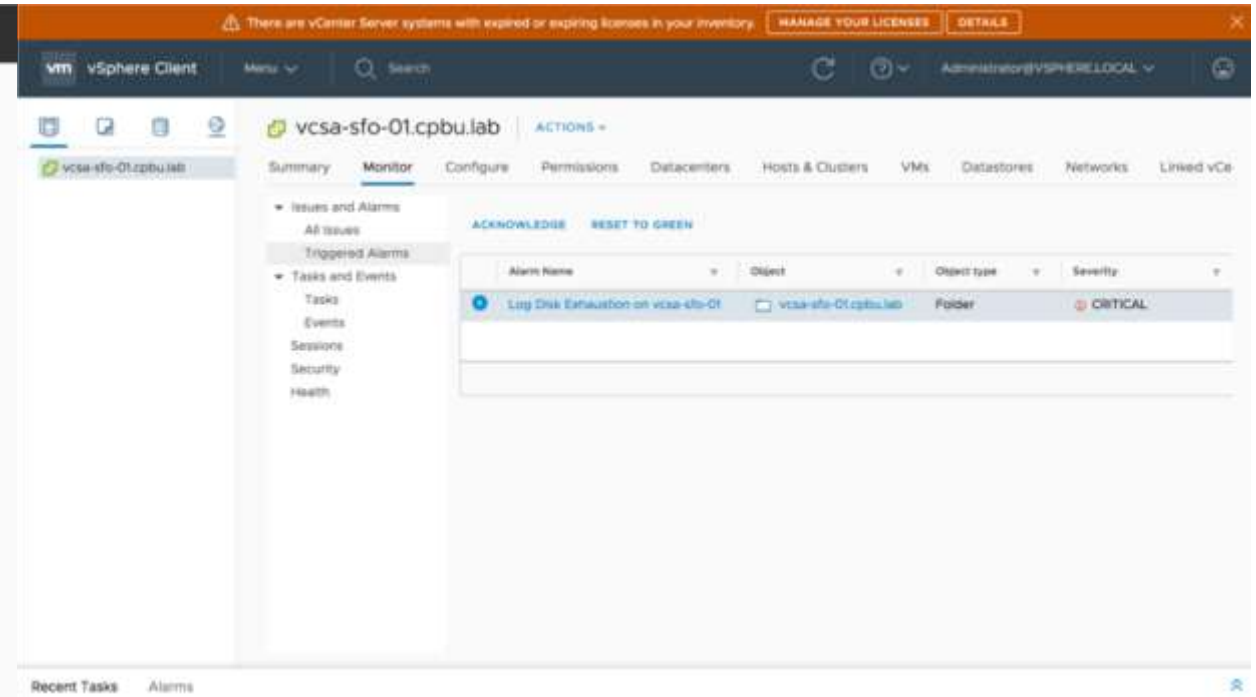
There are vCenter Server systems with expired or expiring licenses in your inventory. MANAGE YOUR LICENSES DETAILS

vm vSphere Client Menu Search Administrator@VSPHERE.LOCAL

vcsa-sfo-01.cpbu.lab

vcsa-sfo-01.cpbu.lab ACTIONS

Summary Monitor Configure Permissions Datacenters Hosts & Clusters VMs Datastores Networks Linked vCe

Issues and Alarms
All Issues
Triggered Alarms
Tasks and Events
Tasks
Events
Sessions
Security
Health

ACKNOWLEDGE RESET TO GREEN

| Alarm Name | Object | Object type | Severity |
|---|---|---|---|
| Log Disk Exhaustion on vcsa-sfo-01 | vcsa-sfo-01.cpbu.lab | Folder | CRITICAL |

Recent Tasks Alarms